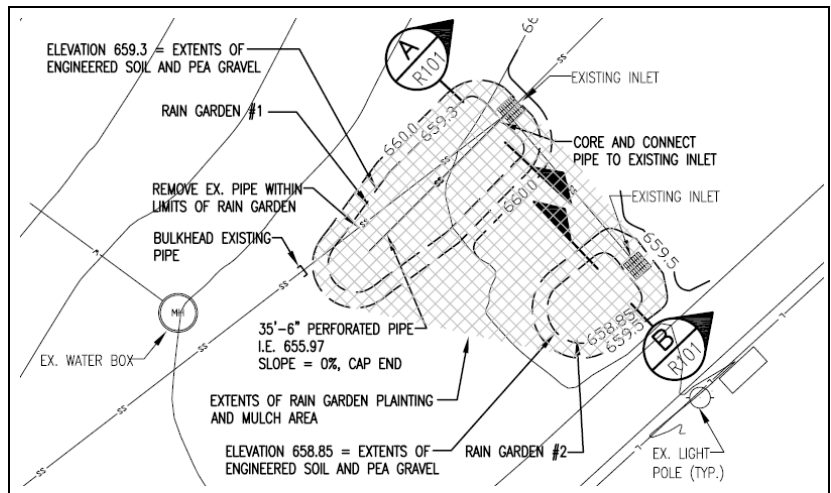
ELEVATION 659.3 = EXTENTS OF ENGINEERED SOIL AND PEA GRAVEL

RAIN GARDEN #1

REMOVE EX. PIPE WITHIN LIMITS OF RAIN GARDEN

BULKHEAD EXISTING PIPE

EX. WATER BOX

MH

A
R101

EXISTING INLET

CORE AND CONNECT PIPE TO EXISTING INLET

EXISTING INLET

660.0

659.3

660.0

659.5

658.85

659.5

B
R101

35'-6" PERFORATED PIPE
I.E. 655.97
SLOPE = 0%, CAP END

EXTENTS OF RAIN GARDEN PLAINTING AND MULCH AREA

ELEVATION 658.85 = EXTENTS OF ENGINEERED SOIL AND PEA GRAVEL

RAIN GARDEN #2

EX. LIGHT POLE (TYP.)

SS

SS

SS

SS

SS

66